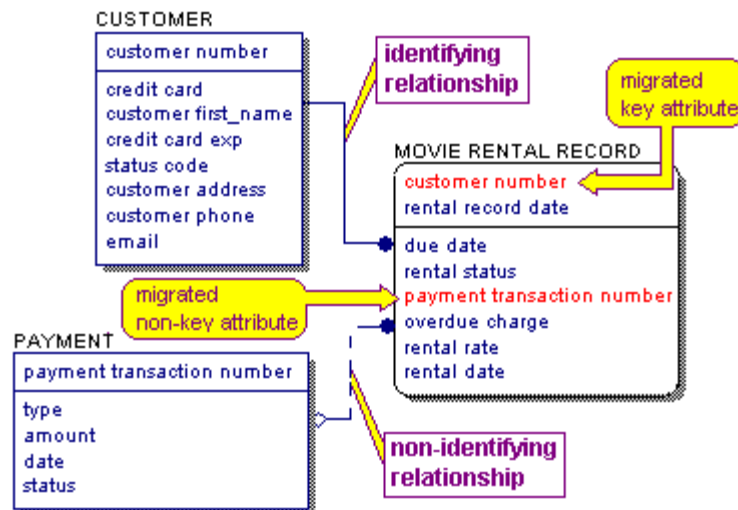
CUSTOMER

customer number

credit card
customer first_name
credit card exp
status code
customer address
customer phone
email

identifying relationship

migrated key attribute

MOVIE RENTAL RECORD

customer number
rental record date

due date
rental status
payment transaction number
overdue charge
rental rate
rental date

migrated non-key attribute

PAYMENT

payment transaction number

type
amount
date
status

non-identifying relationship